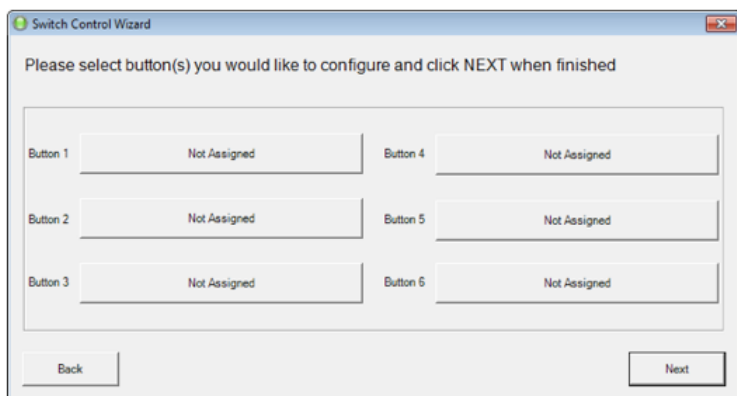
Switch Control Wizard

Please select button(s) you would like to configure and click NEXT when finished

Button 1 Not Assigned

Button 4 Not Assigned

Button 2 Not Assigned

Button 5 Not Assigned

Button 3 Not Assigned

Button 6 Not Assigned

Back

Next